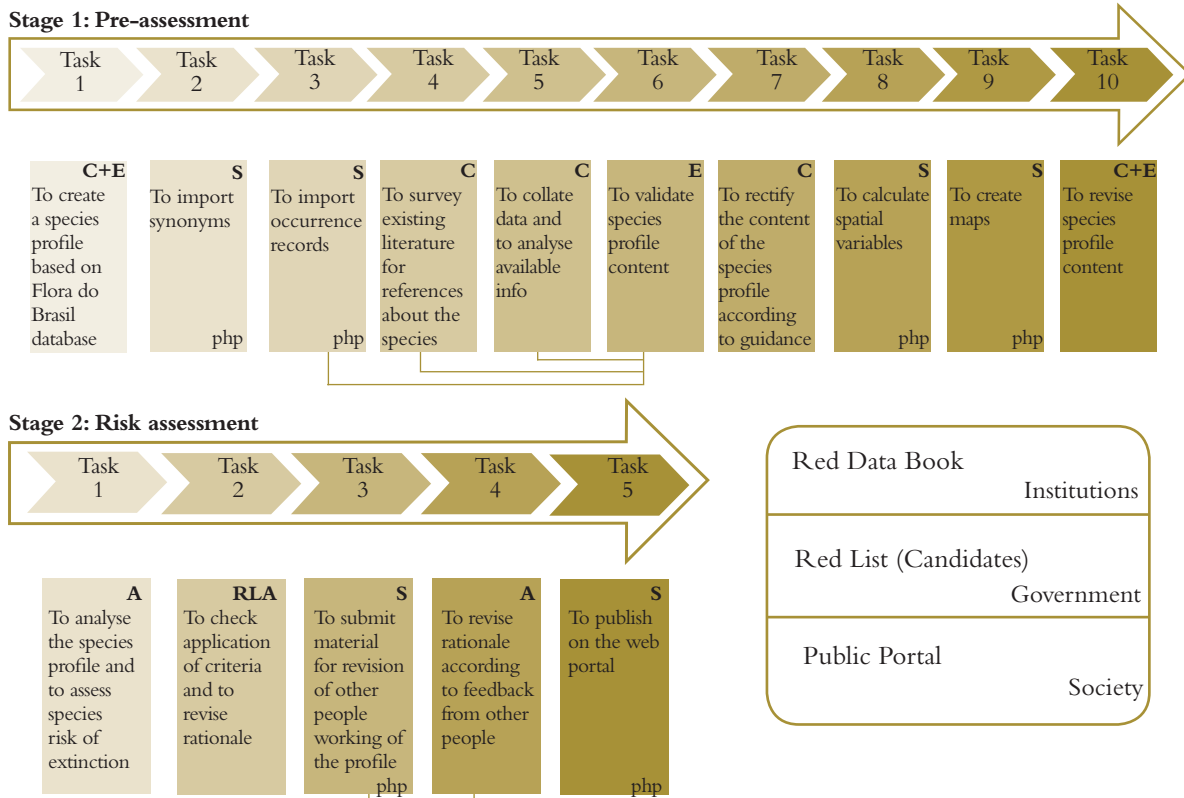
Stage 1: Pre-assessment

Task 1

Task 2

Task 3

Task 4

Task 5

Task 6

Task 7

Task 8

Task 9

Task 10

C+E
To create a species profile based on Flora do Brasil database

S
To import synonyms
php

S
To import occurrence records
php

C
To survey existing literature for references about the species

C
To collate data and to analyse available info

E
To validate species profile content

C
To rectify the content of the species profile according to guidance

S
To calculate spatial variables
php

S
To create maps
php

C+E
To revise species profile content

Stage 2: Risk assessment

Task 1

Task 2

Task 3

Task 4

Task 5

A
To analyse the species profile and to assess species risk of extinction

RLA
To check application of criteria and to revise rationale

S
To submit material for revision of other people working of the profile
php

A
To revise rationale according to feedback from other people

S
To publish on the web portal
php

Red Data Book
Institutions

Red List (Candidates)
Government

Public Portal
Society